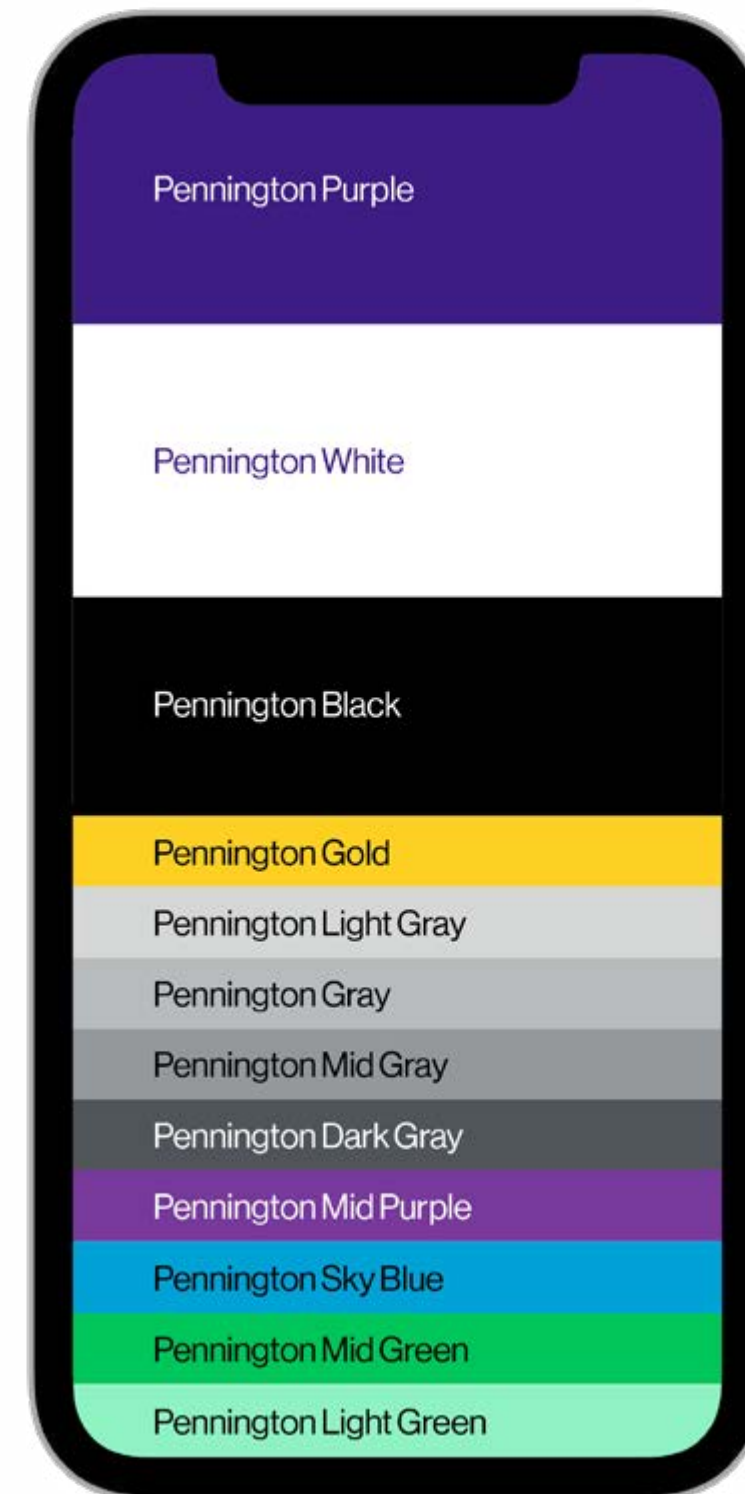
Pennington Purple

Pennington White

Pennington Black

Pennington Gold

Pennington Light Gray

Pennington Gray

Pennington Mid Gray

Pennington Dark Gray

Pennington Mid Purple

Pennington Sky Blue

Pennington Mid Green

Pennington Light Green